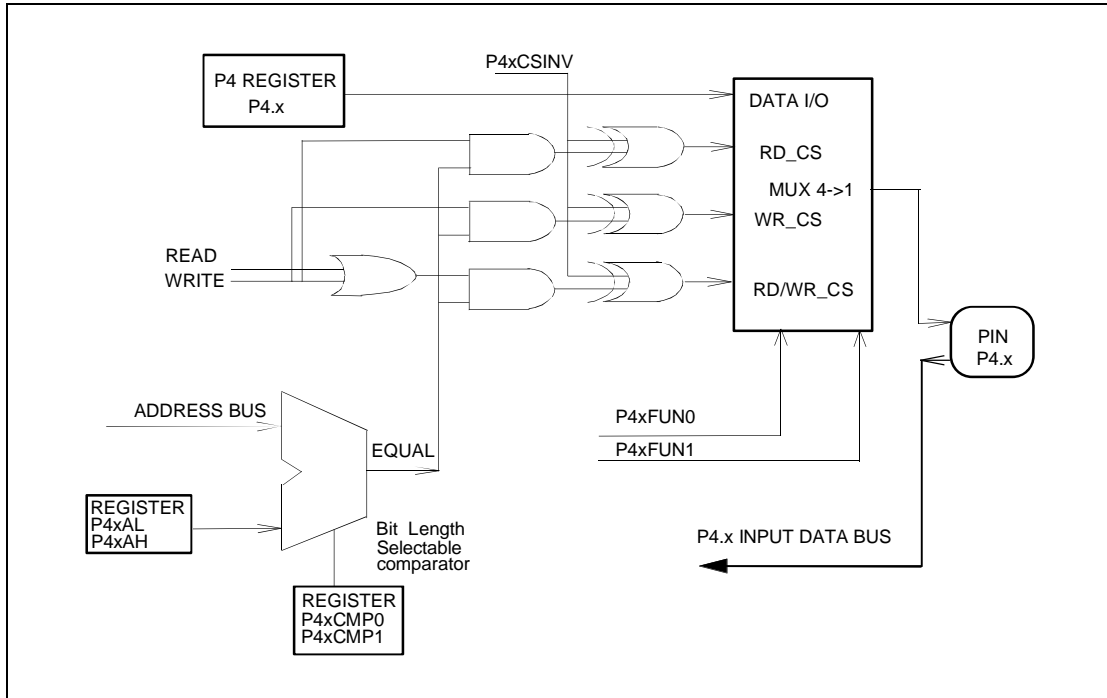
P4 REGISTER
P4.x

P4xCSINV

DATA I/O

RD_CS

MUX 4->1

WR_CS

READ
WRITE

RD/WR_CS

PIN
P4.x

ADDRESS BUS

EQUAL

P4xFUN0

P4xFUN1

REGISTER
P4xAL
P4xAH

Bit Length
Selectable
comparator

P4.x INPUT DATA BUS

REGISTER
P4xCMP0
P4xCMP1